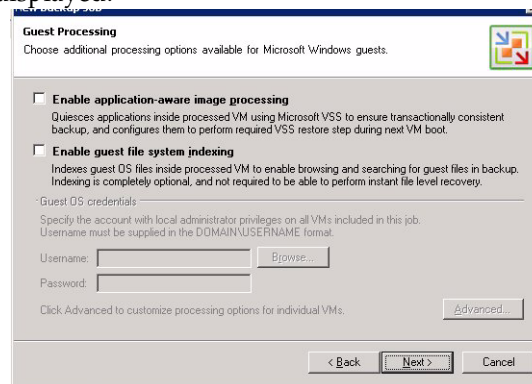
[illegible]

Guest Processing

Choose additional processing options available for Microsoft Windows guests.

Enable application-aware image processing

Quiesces applications inside processed VM using Microsoft VSS to ensure transactionally consistent backup, and configures them to perform required VSS restore step during next VM boot.

Enable guest file system indexing

Indexes guest OS files inside processed VM to enable browsing and searching for guest files in backup. Indexing is completely optional, and not required to be able to perform instant file level recovery.

Guest OS credentials

Specify the account with local administrator privileges on all VMs included in this job. Username must be supplied in the DOMAIN\USERNAME format.

Username:

Browse...

Password:

Click Advanced to customize processing options for individual VMs.

Advanced...

< Back

Next >

Cancel